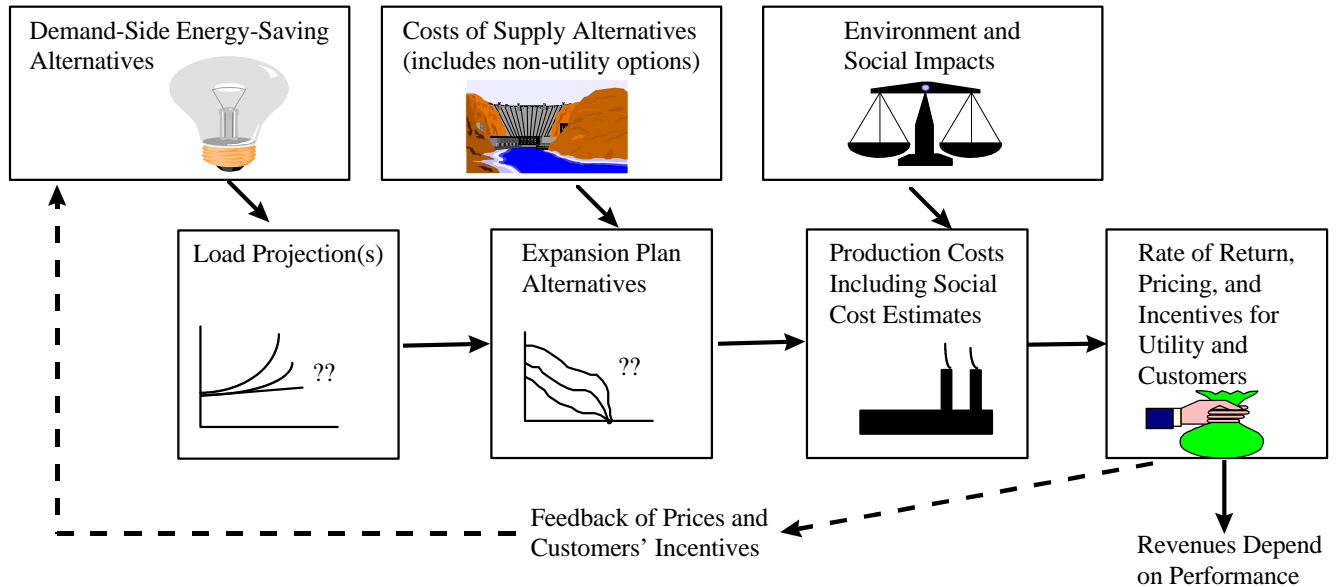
Demand-Side Energy-Saving Alternatives

Costs of Supply Alternatives (includes non-utility options)

Environment and Social Impacts

Load Projection(s)

??

Expansion Plan Alternatives

??

Production Costs Including Social Cost Estimates

Rate of Return, Pricing, and Incentives for Utility and Customers

Feedback of Prices and Customers' Incentives

Revenues Depend on Performance